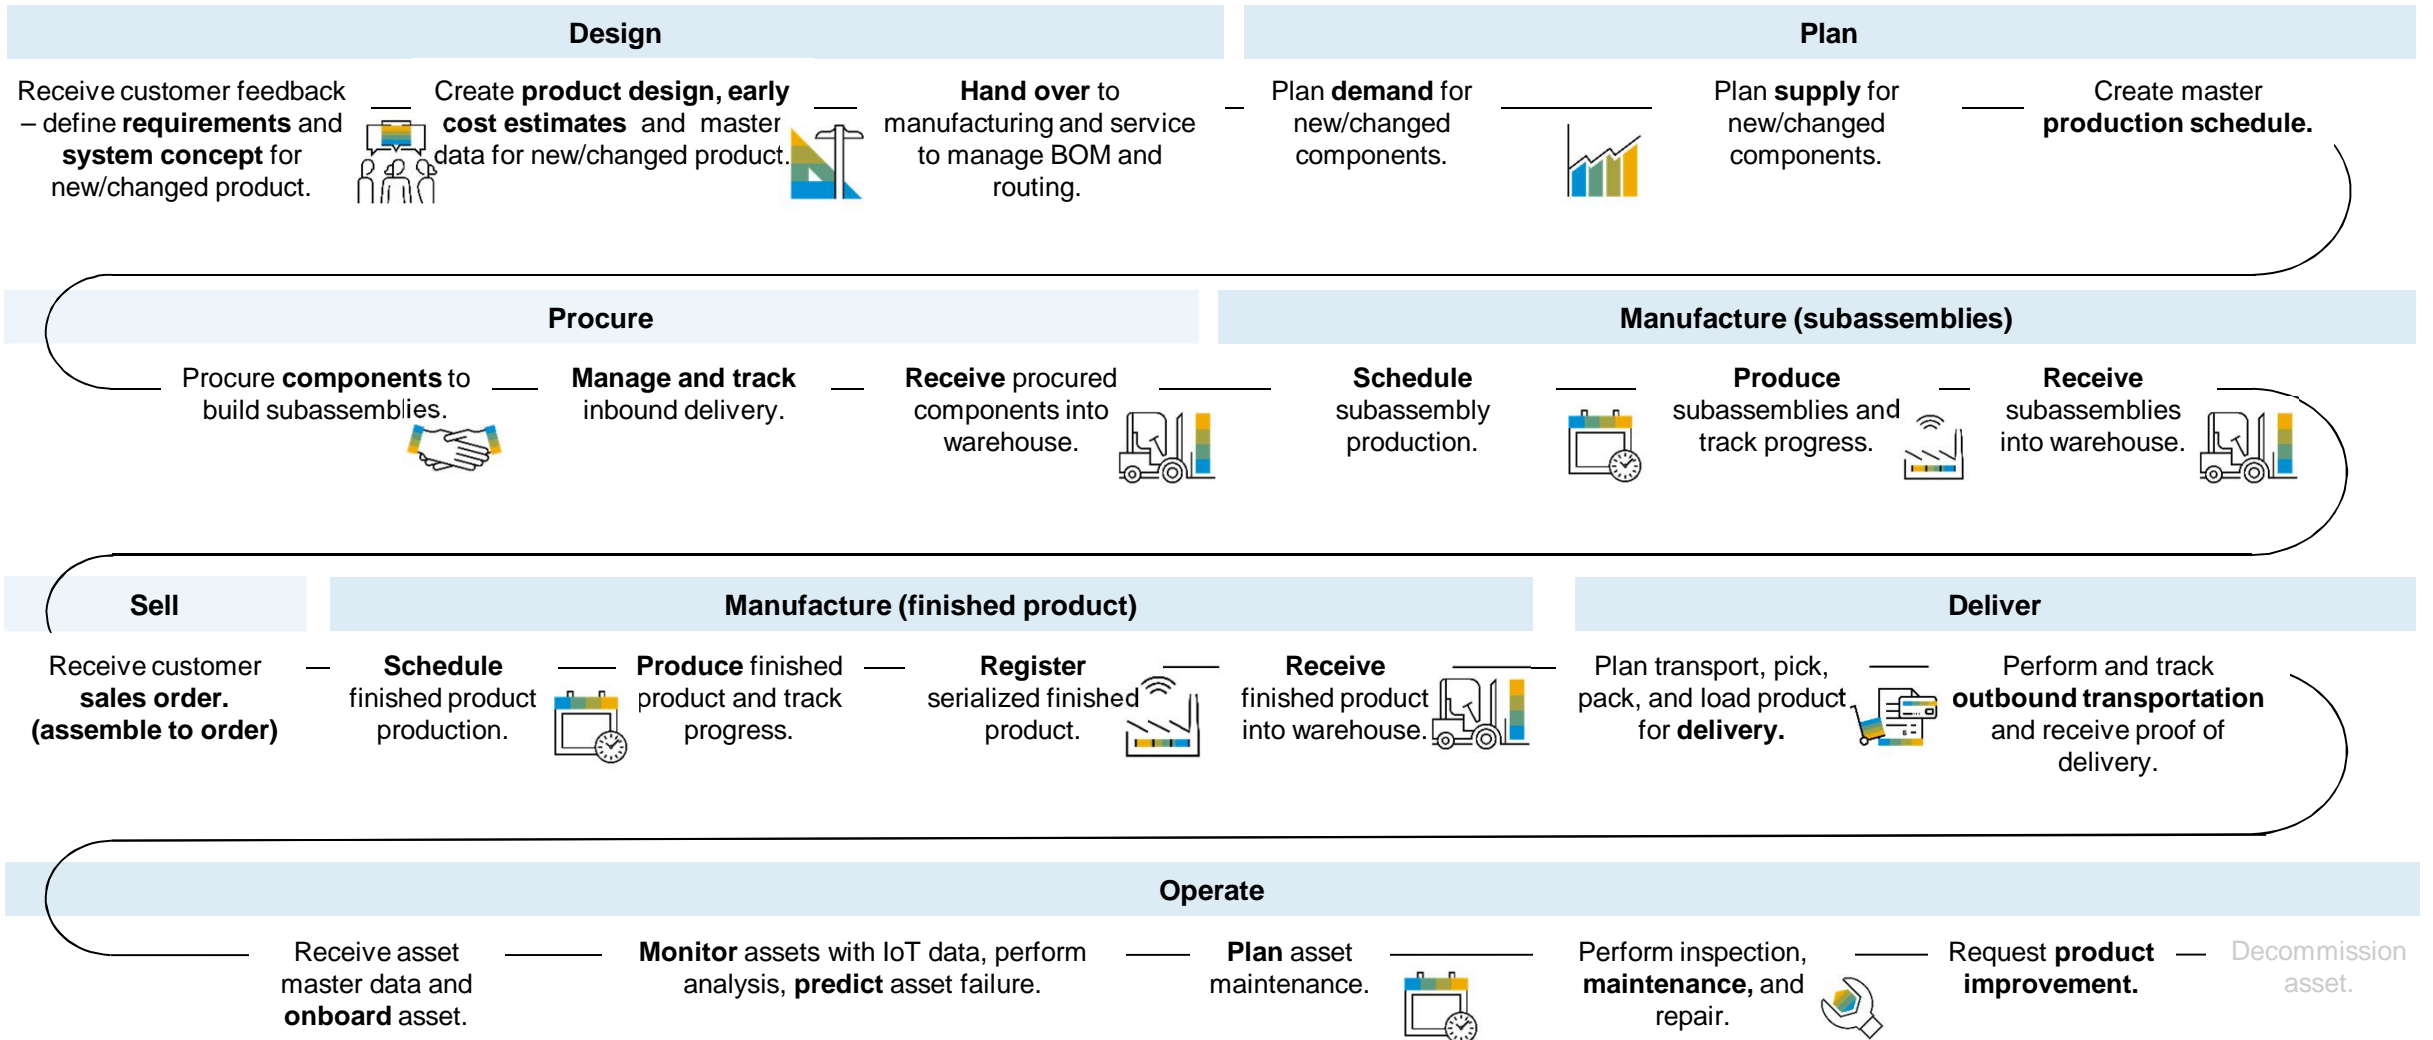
Design

Plan

Receive customer feedback – define **requirements** and **system concept** for new/changed product.

Create **product design, early cost estimates** and master data for new/changed product.

**Hand over** to manufacturing and service to manage BOM and routing.

Plan **demand** for new/changed components.

Plan **supply** for new/changed components.

Create master **production schedule.**

Procure

Manufacture (subassemblies)

Procure **components** to build subassemblies.

**Manage and track** inbound delivery.

**Receive** procured components into warehouse.

**Schedule** subassembly production.

**Produce** subassemblies and track progress.

**Receive** subassemblies into warehouse.

Sell

Manufacture (finished product)

Deliver

Receive customer **sales order. (assemble to order)**

**Schedule** finished product production.

**Produce** finished product and track progress.

**Register** serialized finished product.

**Receive** finished product into warehouse.

Plan transport, pick, pack, and load product for **delivery.**

Perform and track **outbound transportation** and receive proof of delivery.

Operate

Receive asset master data and **onboard** asset.

**Monitor** assets with IoT data, perform analysis, **predict** asset failure.

**Plan** asset maintenance.

Perform inspection, **maintenance,** and repair.

Request **product improvement.**

Decommission asset.